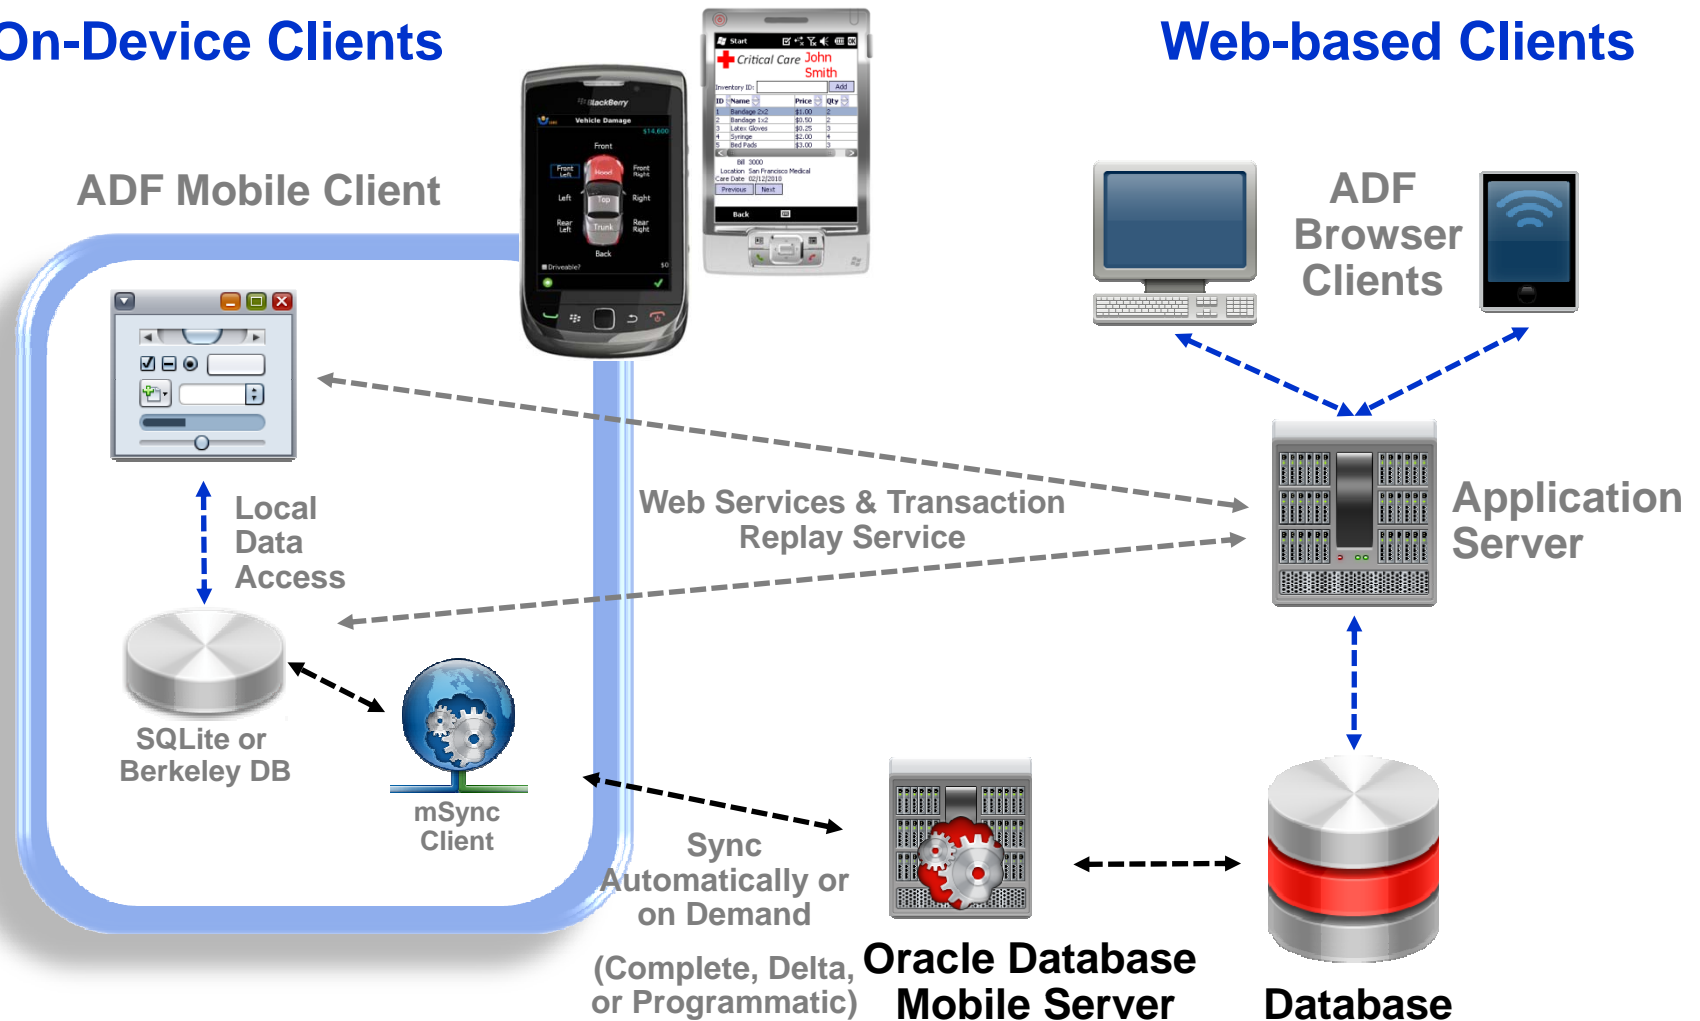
On-Device Clients

Web-based Clients

ADF Mobile Client

BlackBerry
Vehicle Damage
$14,600
Front
Front Left
Hood
Front Right
Left
Top
Right
Rear Left
Trunk
Rear Right
Back
Driveable?
$0

Start
Critical Care John Smith
Inventory ID:
Add
| ID | Name | Price | Qty |
|---|---|---|---|
| 1 | Bandage 2x2 | $1.00 | 2 |
| 2 | Bandage 1x2 | $0.50 | 2 |
| 3 | Latex Gloves | $0.25 | 3 |
| 4 | Syringe | $2.00 | 4 |
| 5 | Bed Pads | $3.00 | 3 |
Bill 3000
Location San Francisco Medical
Care Date 02/12/2010
Previous
Next
Back

ADF Browser Clients

Local Data Access

Web Services & Transaction Replay Service

Application Server

SQLite or Berkeley DB

mSync Client

Sync Automatically or on Demand

(Complete, Delta, or Programmatic)

Oracle Database Mobile Server

Database